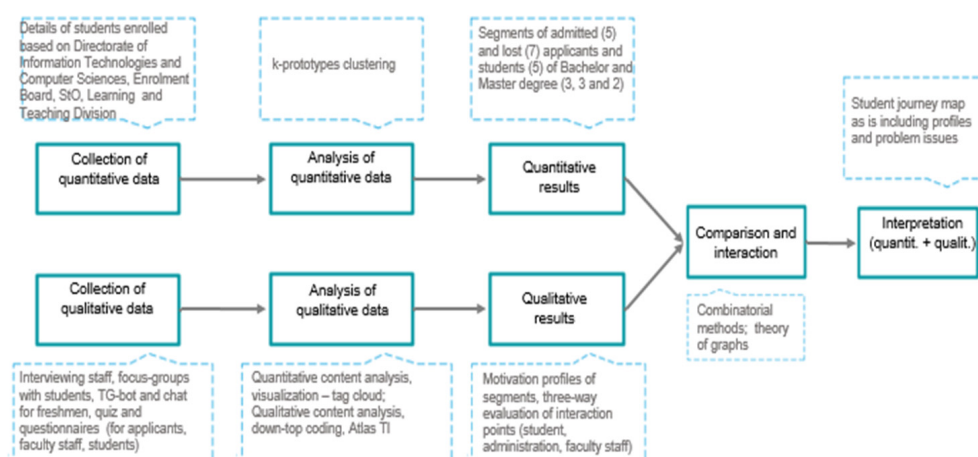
Details of students enrolled based on Directorate of Information Technologies and Computer Sciences, Enrolment Board, StO, Learning and Teaching Division

k-prototypes clustering

Segments of admitted (5) and lost (7) applicants and students (5) of Bachelor and Master degree (3, 3 and 2)

Student journey map as is including profiles and problem issues

Collection of quantitative data

Analysis of quantitative data

Quantitative results

Comparison and interaction

Interpretation (quantit. + qualit.)

Collection of qualitative data

Analysis of qualitative data

Qualitative results

Combinatorial methods; theory of graphs

Interviewing staff, focus-groups with students, TG-bot and chat for freshmen, quiz and questionnaires (for applicants, faculty staff, students)

Quantitative content analysis, visualization – tag cloud; Qualitative content analysis, down-top coding, Atlas TI

Motivation profiles of segments, three-way evaluation of interaction points (student, administration, faculty staff)